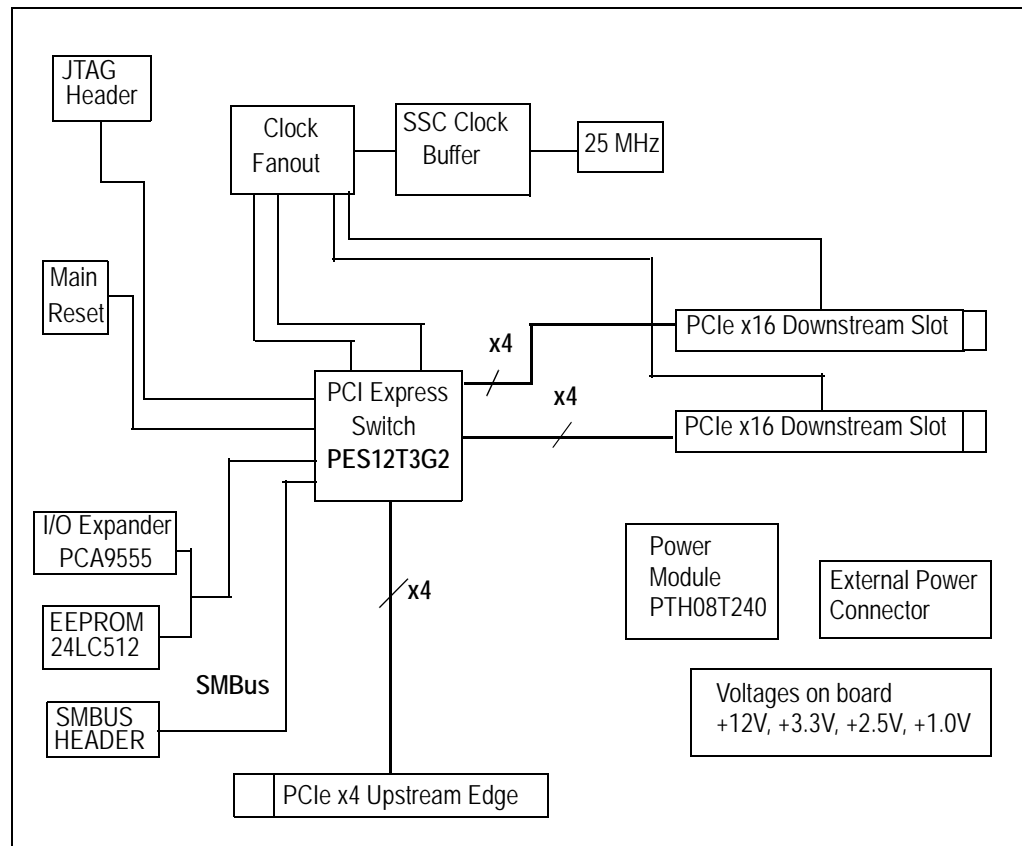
JTAG Header

Clock Fanout

SSC Clock Buffer

25 MHz

Main Reset

PCIe x16 Downstream Slot

x4

PCI Express Switch
PES12T3G2

x4

PCIe x16 Downstream Slot

I/O Expander PCA9555

EEPROM 24LC512

x4

Power Module PTH08T240

External Power Connector

SMBus

SMBUS HEADER

Voltages on board
+12V, +3.3V, +2.5V, +1.0V

PCIe x4 Upstream Edge